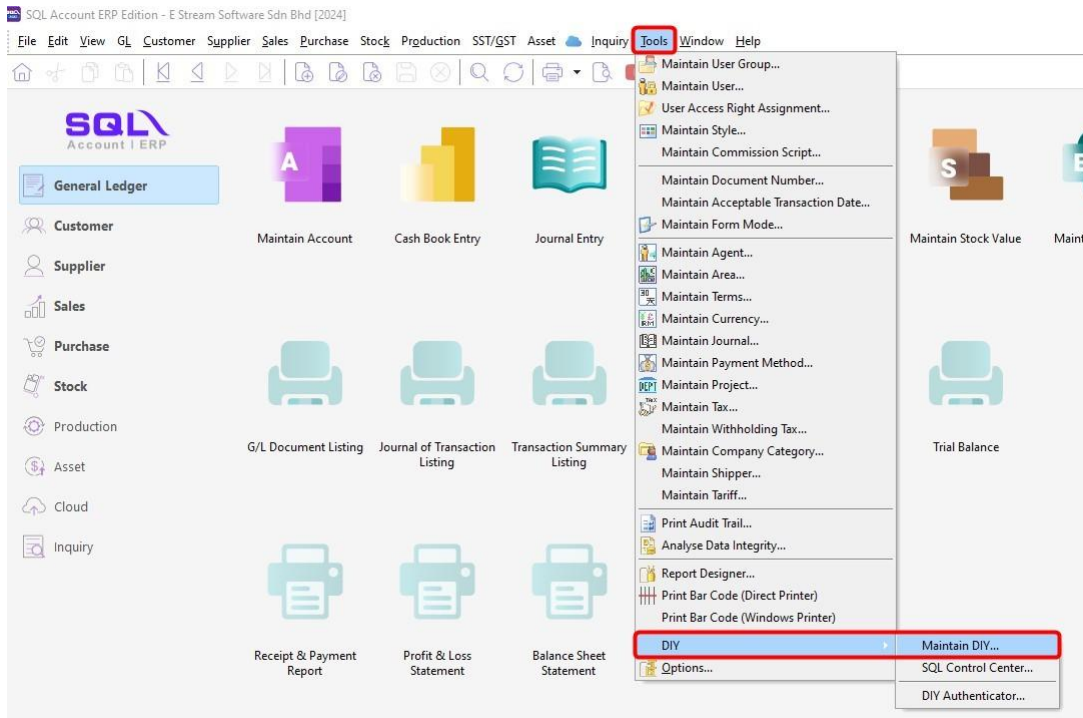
SQL Account ERP Edition - E Stream Software Sdn Bhd [2024]

File Edit View GL Customer Supplier Sales Purchase Stock Production SST/GST Asset Inquiry Tools Window Help

SQL Account | ERP

General Ledger
Customer
Supplier
Sales
Purchase
Stock
Production
Asset
Cloud
Inquiry

Maintain Account
Cash Book Entry
Journal Entry
Maintain Stock Value
Maint

G/L Document Listing
Journal of Transaction Listing
Transaction Summary Listing
Trial Balance

Receipt & Payment Report
Profit & Loss Statement
Balance Sheet Statement

Maintain User Group...
Maintain User...
User Access Right Assignment...
Maintain Style...
Maintain Commission Script...
Maintain Document Number...
Maintain Acceptable Transaction Date...
Maintain Form Mode...
Maintain Agent...
Maintain Area...
Maintain Terms...
Maintain Currency...
Maintain Journal...
Maintain Payment Method...
Maintain Project...
Maintain Tax...
Maintain Withholding Tax...
Maintain Company Category...
Maintain Shipper...
Maintain Tariff...
Print Audit Trail...
Analyse Data Integrity...
Report Designer...
Print Bar Code (Direct Printer)
Print Bar Code (Windows Printer)
DIY
Options...

Maintain DIY...
SQL Control Center...
DIY Authenticator...